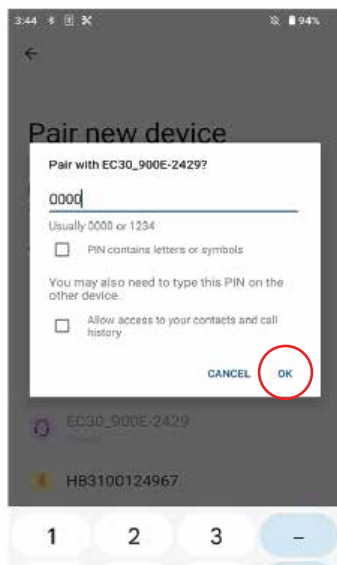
3:44 94%

←

Pair new device

Pair with EC30_900E-2429?

0000

Usually 0000 or 1234

PIN contains letters or symbols

You may also need to type this PIN on the other device.

Allow access to your contacts and call history

CANCEL OK

EC30_900E-2429

HB3100124967

1 2 3 –